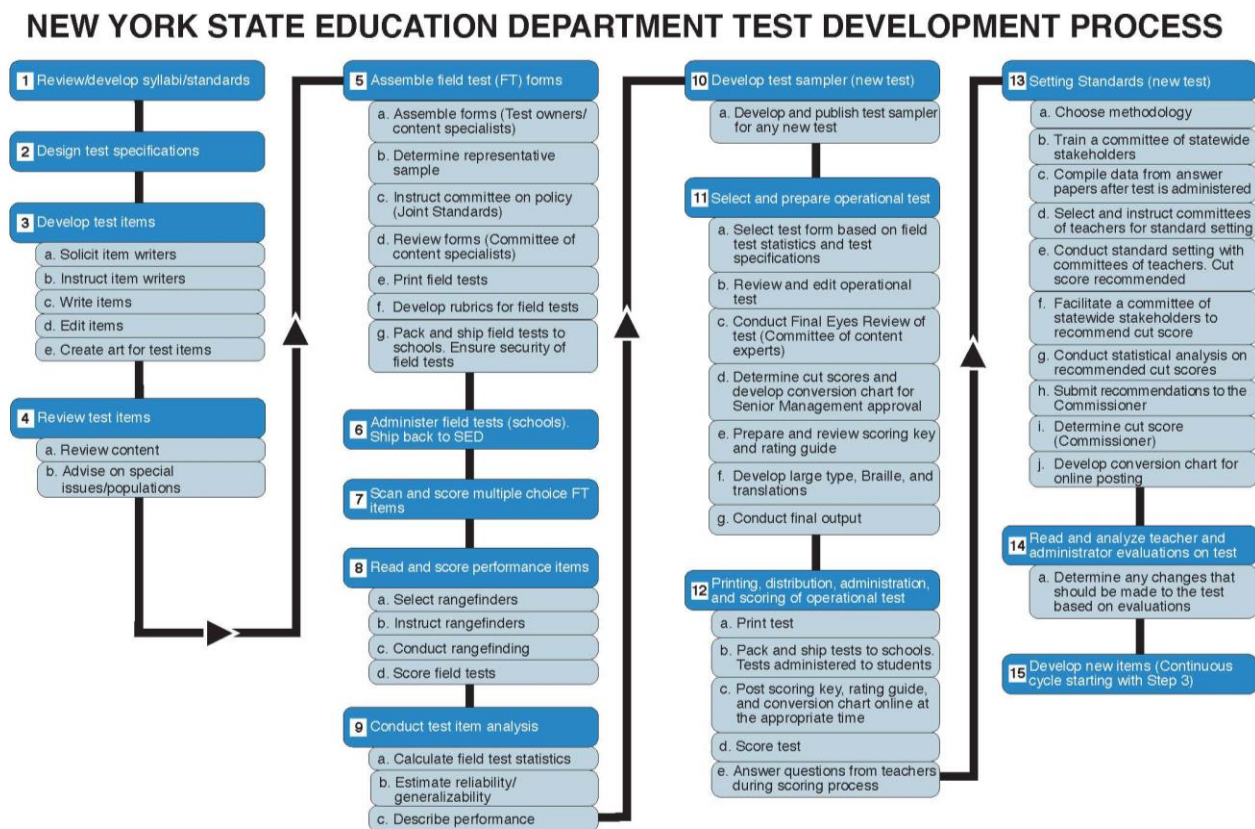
NEW YORK STATE EDUCATION DEPARTMENT TEST DEVELOPMENT PROCESS

1 Review/develop syllabi/standards

2 Design test specifications

3 Develop test items
a. Solicit item writers
b. Instruct item writers
c. Write items
d. Edit items
e. Create art for test items

4 Review test items
a. Review content
b. Advise on special issues/populations

5 Assemble field test (FT) forms
a. Assemble forms (Test owners/ content specialists)
b. Determine representative sample
c. Instruct committee on policy (Joint Standards)
d. Review forms (Committee of content specialists)
e. Print field tests
f. Develop rubrics for field tests
g. Pack and ship field tests to schools. Ensure security of field tests

6 Administer field tests (schools). Ship back to SED

7 Scan and score multiple choice FT items

8 Read and score performance items
a. Select rangefinders
b. Instruct rangefinders
c. Conduct rangefinding
d. Score field tests

9 Conduct test item analysis
a. Calculate field test statistics
b. Estimate reliability/ generalizability
c. Describe performance

10 Develop test sampler (new test)
a. Develop and publish test sampler for any new test

11 Select and prepare operational test
a. Select test form based on field test statistics and test specifications
b. Review and edit operational test
c. Conduct Final Eyes Review of test (Committee of content experts)
d. Determine cut scores and develop conversion chart for Senior Management approval
e. Prepare and review scoring key and rating guide
f. Develop large type, Braille, and translations
g. Conduct final output

12 Printing, distribution, administration, and scoring of operational test
a. Print test
b. Pack and ship tests to schools. Tests administered to students
c. Post scoring key, rating guide, and conversion chart online at the appropriate time
d. Score test
e. Answer questions from teachers during scoring process

13 Setting Standards (new test)
a. Choose methodology
b. Train a committee of statewide stakeholders
c. Compile data from answer papers after test is administered
d. Select and instruct committees of teachers for standard setting
e. Conduct standard setting with committees of teachers. Cut score recommended
f. Facilitate a committee of statewide stakeholders to recommend cut score
g. Conduct statistical analysis on recommended cut scores
h. Submit recommendations to the Commissioner
i. Determine cut score (Commissioner)
j. Develop conversion chart for online posting

14 Read and analyze teacher and administrator evaluations on test
a. Determine any changes that should be made to the test based on evaluations

15 Develop new items (Continuous cycle starting with Step 3)